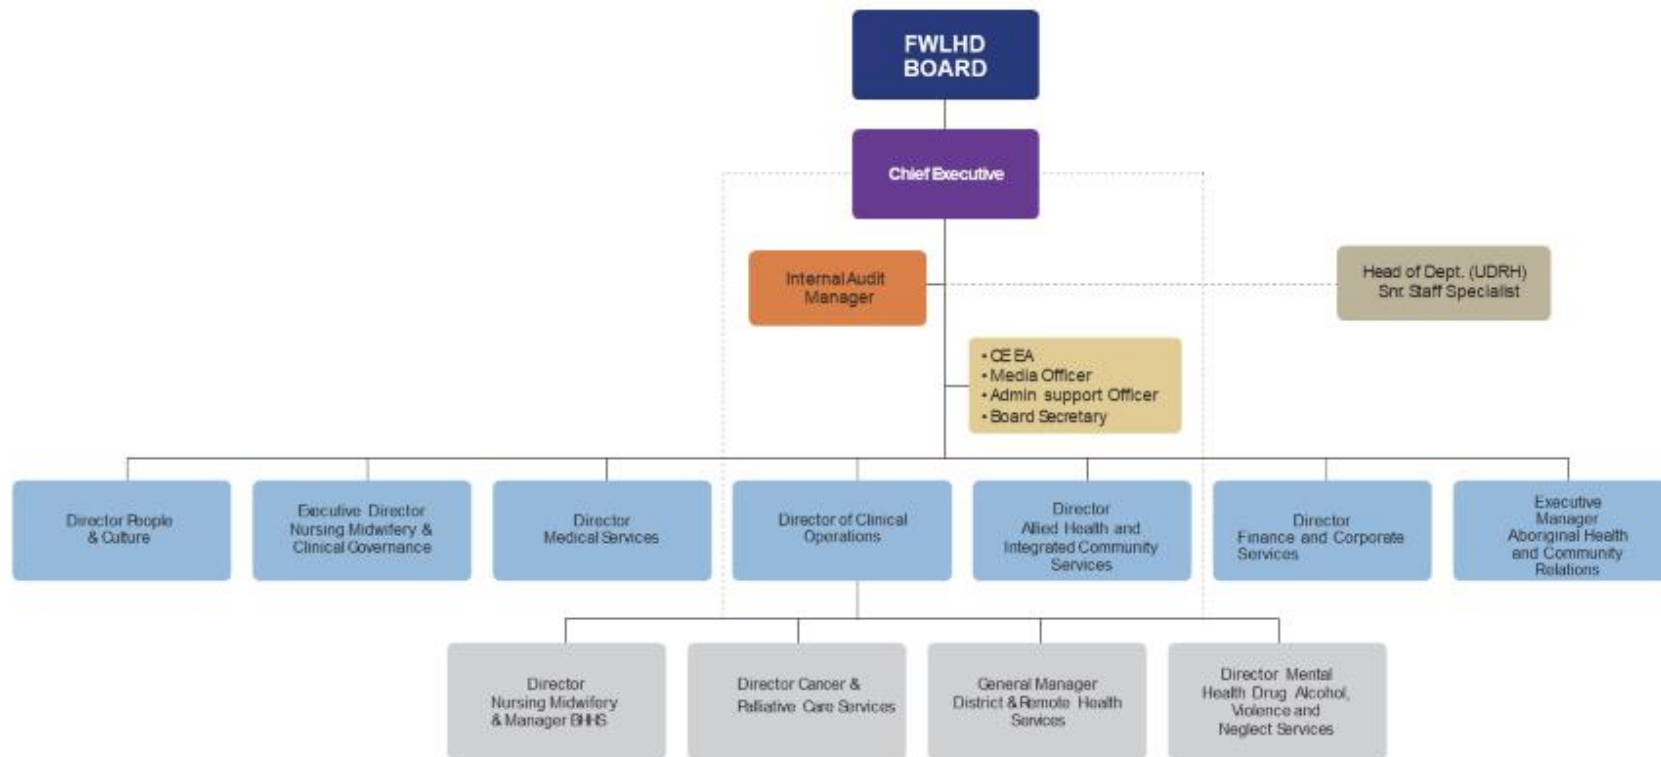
FWLHD BOARD

Chief Executive

Internal Audit Manager

Head of Dept. (UDRH) Snr. Staff Specialist

• CE EA
• Media Officer
• Admin support Officer
• Board Secretary

Director People & Culture

Executive Director Nursing Midwifery & Clinical Governance

Director Medical Services

Director of Clinical Operations

Director Allied Health and Integrated Community Services

Director Finance and Corporate Services

Executive Manager Aboriginal Health and Community Relations

Director Nursing Midwifery & Manager BHHS

Director Cancer & Palliative Care Services

General Manager District & Remote Health Services

Director Mental Health Drug Alcohol, Violence and Neglect Services